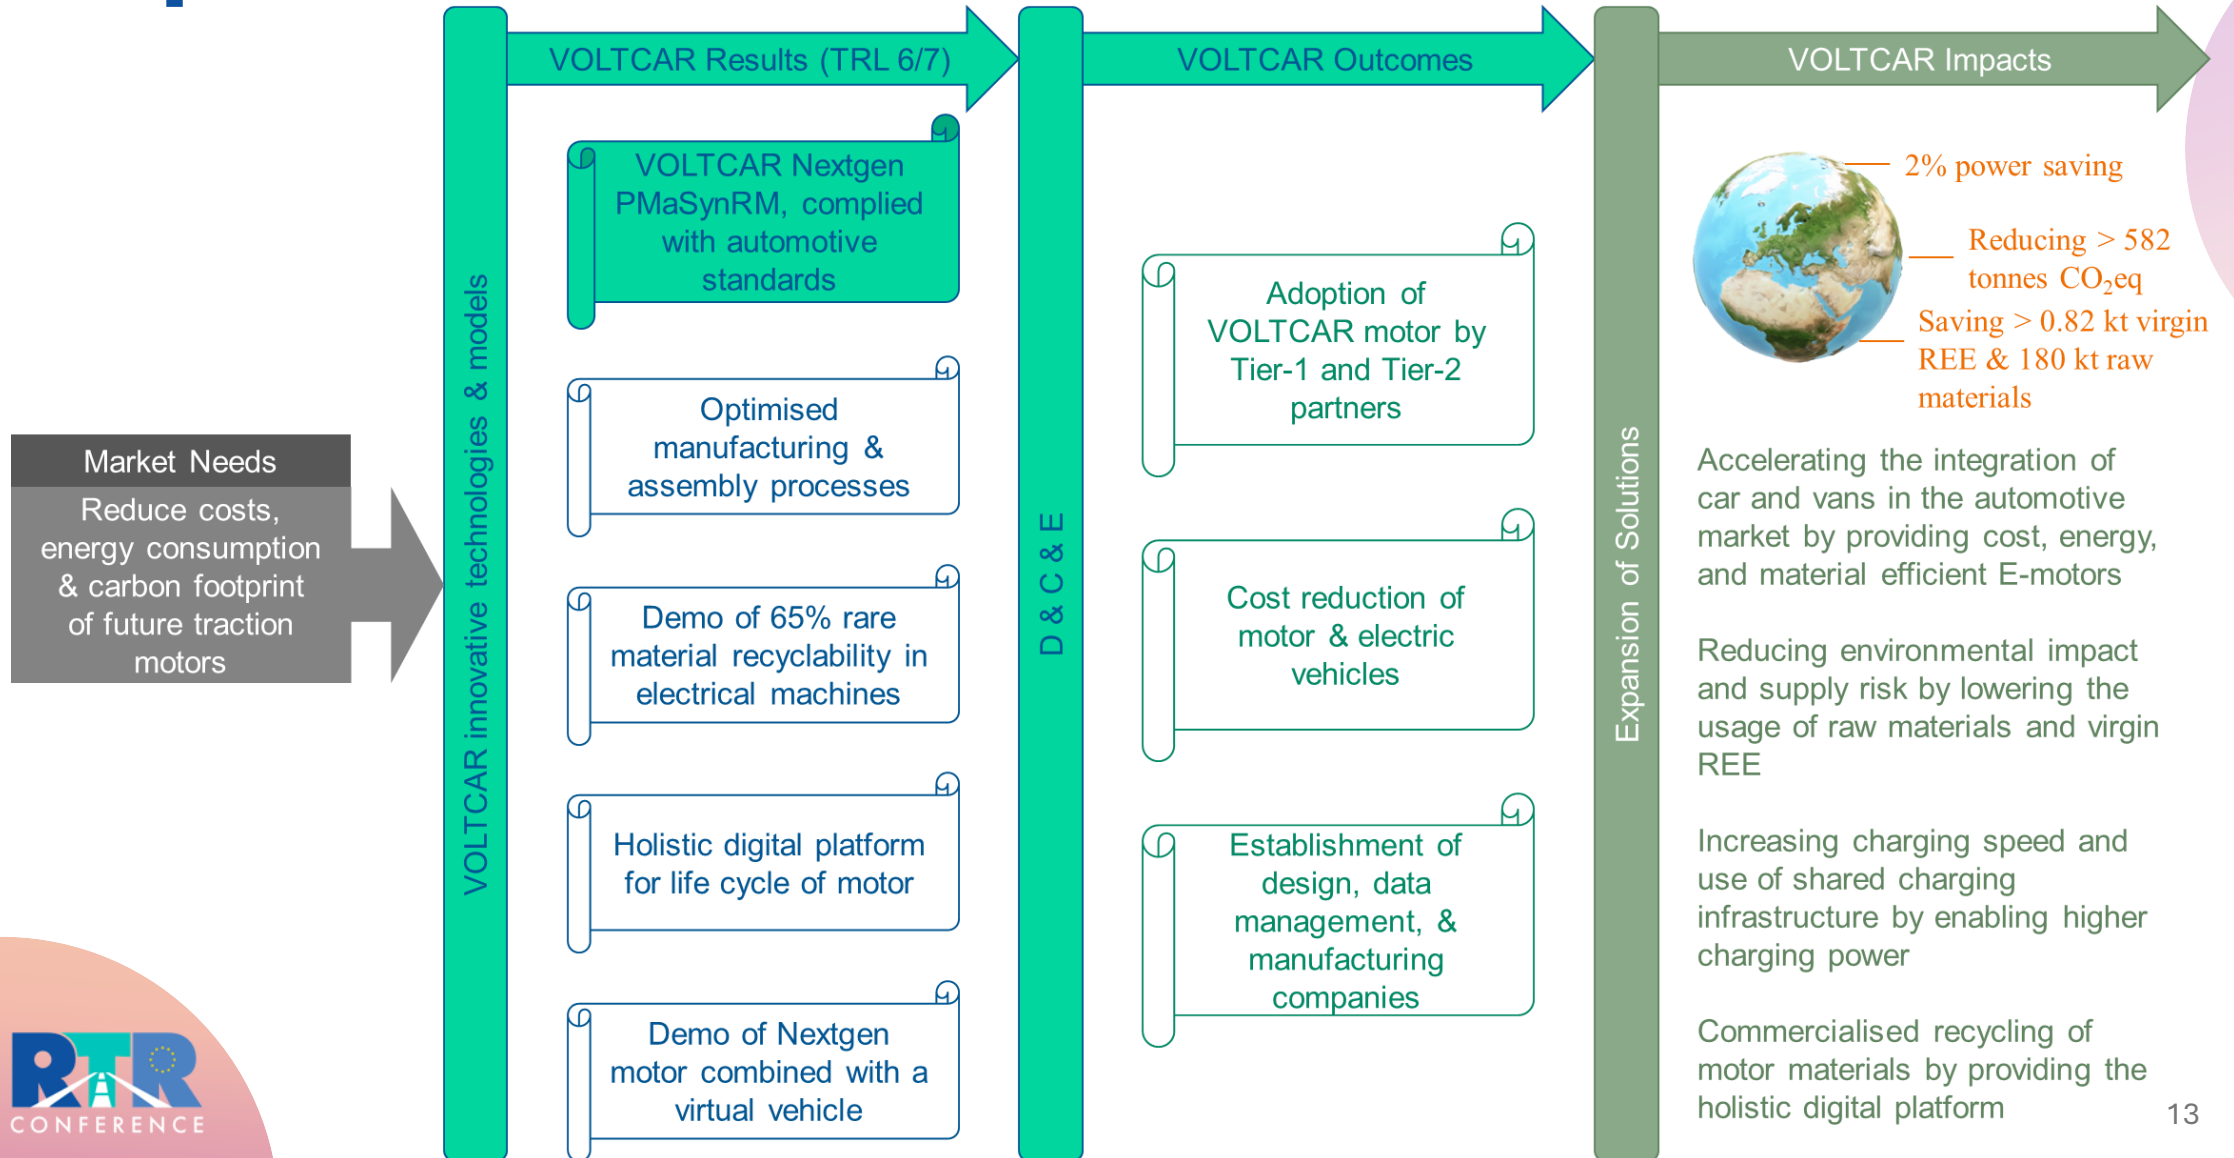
Market Needs

Reduce costs, energy consumption & carbon footprint of future traction motors

VOLTCAR innovative technologies & models

VOLTCAR Results (TRL 6/7)

VOLTCAR Nextgen PMaSynRM, complied with automotive standards

Optimised manufacturing & assembly processes

Demo of 65% rare material recyclability in electrical machines

Holistic digital platform for life cycle of motor

Demo of Nextgen motor combined with a virtual vehicle

D & C & E

VOLTCAR Outcomes

Adoption of VOLTCAR motor by Tier-1 and Tier-2 partners

Cost reduction of motor & electric vehicles

Establishment of design, data management, & manufacturing companies

Expansion of Solutions

VOLTCAR Impacts

2% power saving

Reducing > 582 tonnes $CO_2$eq

Saving > 0.82 kt virgin REE & 180 kt raw materials

Accelerating the integration of car and vans in the automotive market by providing cost, energy, and material efficient E-motors

Reducing environmental impact and supply risk by lowering the usage of raw materials and virgin REE

Increasing charging speed and use of shared charging infrastructure by enabling higher charging power

Commercialised recycling of motor materials by providing the holistic digital platform

RTR CONFERENCE

13